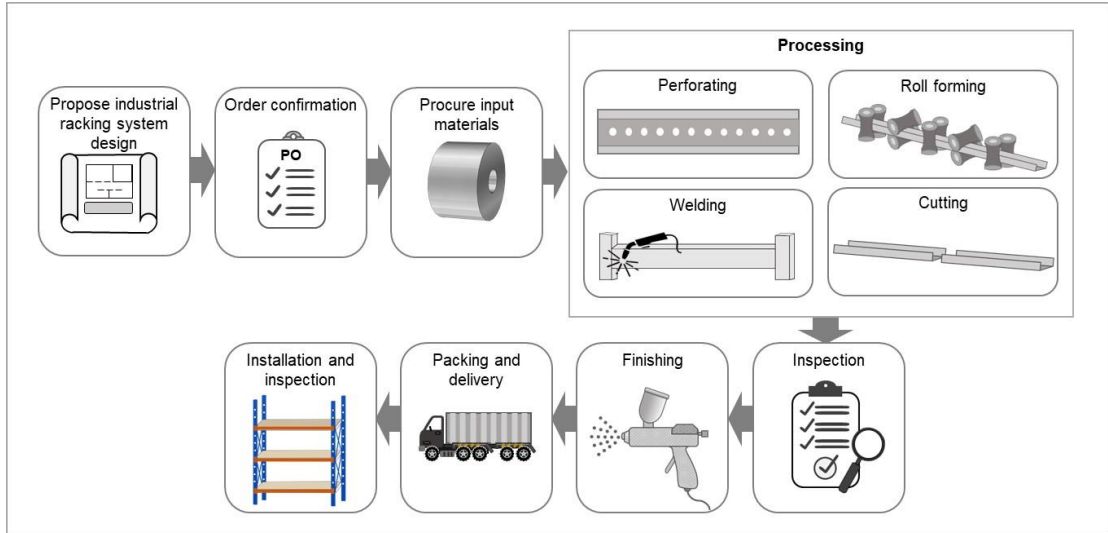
Propose industrial racking system design

Order confirmation

PO

Procure input materials

Processing

Perforating

Roll forming

Welding

Cutting

Inspection

Finishing

Packing and delivery

Installation and inspection